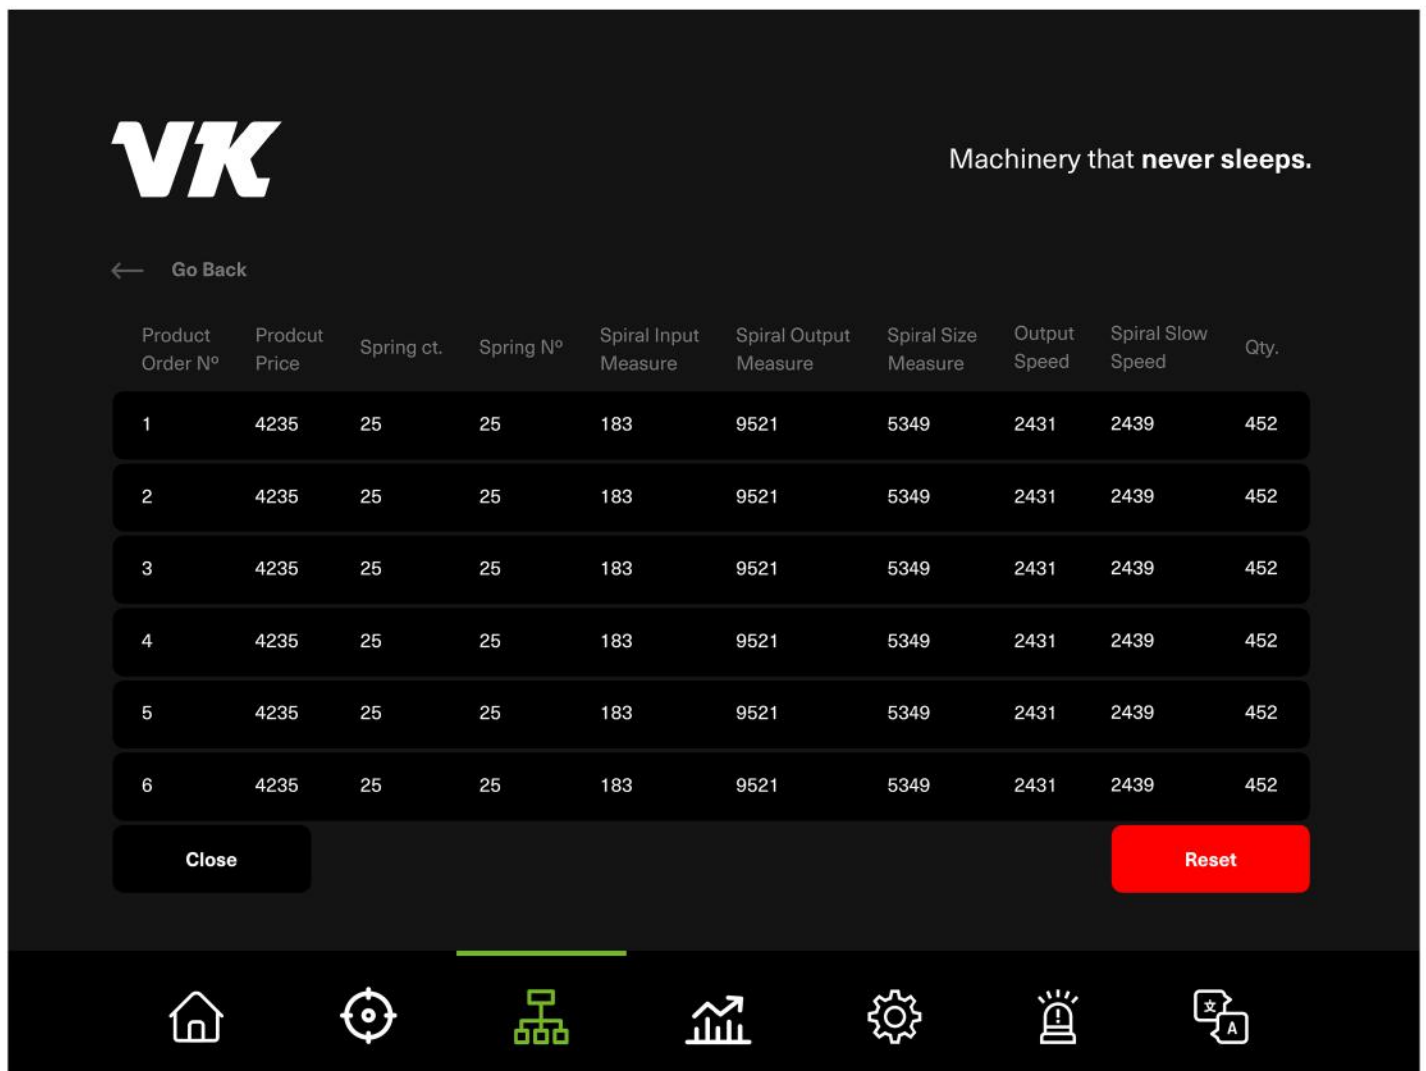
VK

Machinery that **never sleeps.**

Go Back

| Product Order Nº | Prodcut Price | Spring ct. | Spring Nº | Spiral Input Measure | Spiral Output Measure | Spiral Size Measure | Output Speed | Spiral Slow Speed | Qty. |
|---|---|---|---|---|---|---|---|---|---|
| 1 | 4235 | 25 | 25 | 183 | 9521 | 5349 | 2431 | 2439 | 452 |
| 2 | 4235 | 25 | 25 | 183 | 9521 | 5349 | 2431 | 2439 | 452 |
| 3 | 4235 | 25 | 25 | 183 | 9521 | 5349 | 2431 | 2439 | 452 |
| 4 | 4235 | 25 | 25 | 183 | 9521 | 5349 | 2431 | 2439 | 452 |
| 5 | 4235 | 25 | 25 | 183 | 9521 | 5349 | 2431 | 2439 | 452 |
| 6 | 4235 | 25 | 25 | 183 | 9521 | 5349 | 2431 | 2439 | 452 |

Close

Reset

文 A